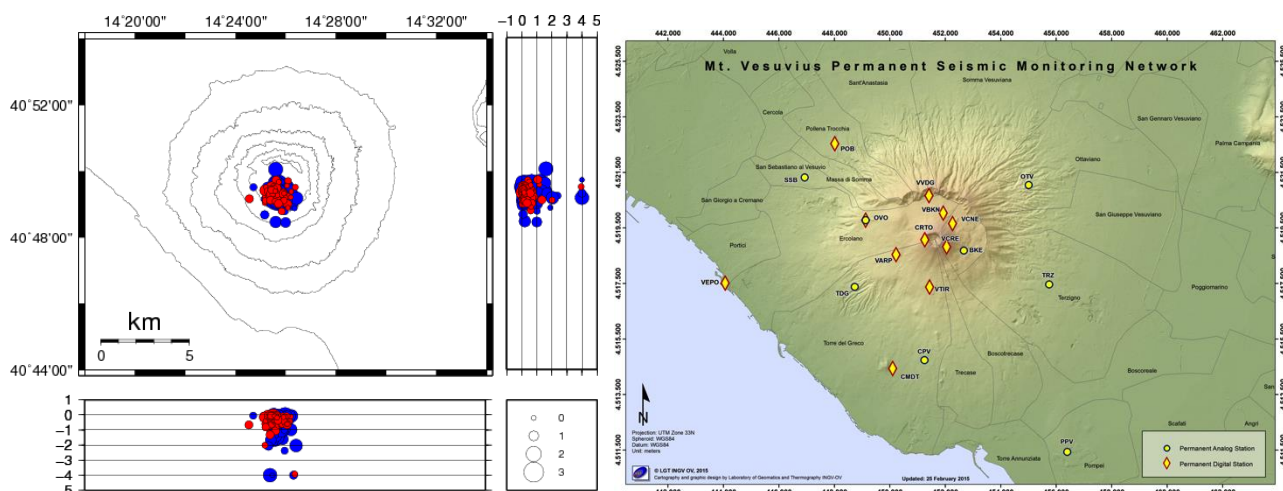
14°20'00" 14°24'00" 14°28'00" 14°32'00"

−1 0 1 2 3 4 5

40°52'00"

40°48'00"

40°44'00"

km

0 5

0
−1
−2
−3
−4
−5

0
1
2
3

442,000 444,000 446,000 448,000 450,000 452,000 454,000 456,000 458,000 460,000 462,000

Mt. Vesuvius Permanent Seismic Monitoring Network

4,525,500
4,523,500
4,521,500
4,519,500
4,517,500
4,515,500
4,513,500
4,511,500

Volla
Sant'Anastasia
Somma Vesuviana
Cercola
Pollena Trocchia
POB
San Sebastiano al Vesuvio
SSB
Massa di Somma
San Gennaro Vesuviano
Palma Campania
Ottaviano
OTV
VVDG
VBKN
VCNE
San Giorgio a Cremano
OVO
CRTO
VCRE
BKE
San Giuseppe Vesuviano
Portici
Ercolano
VARP
VEPO
TRZ
TDG
VTIR
Terzigno
Poggiomarino
Torre del Greco
CPV
Boscotrecase
CMDT
Trecase
Boscoreale
Scafati
Angri
PPV
Torre Annunziata
Pompei

N

Projection: UTM Zone 33N
Spheroid: WGS84
Datum: WGS84
Unit: meters

© LGT INGV OV, 2015
Cartography and graphic design by Laboratory of Geomatics and Thermography INGV-OV

Updated: 25 February 2015

Permanent Analog Station
Permanent Digital Station